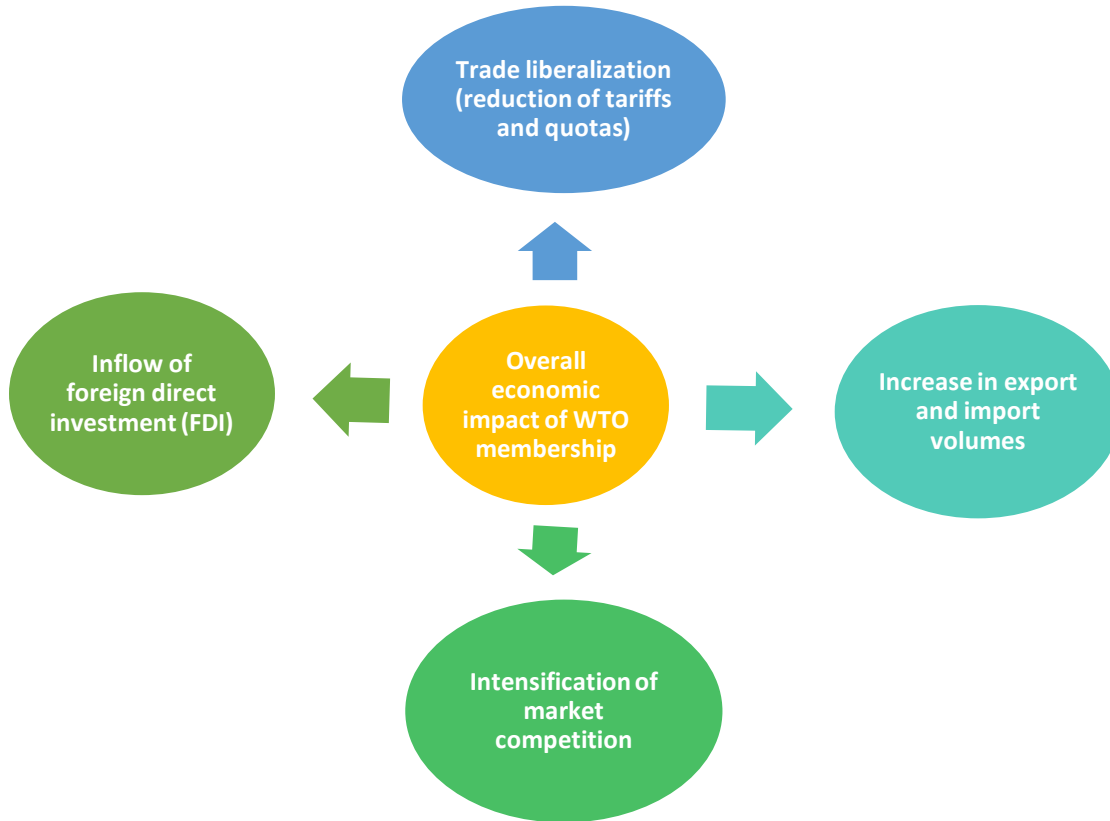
Trade liberalization (reduction of tariffs and quotas)

Inflow of foreign direct investment (FDI)

Overall economic impact of WTO membership

Increase in export and import volumes

Intensification of market competition